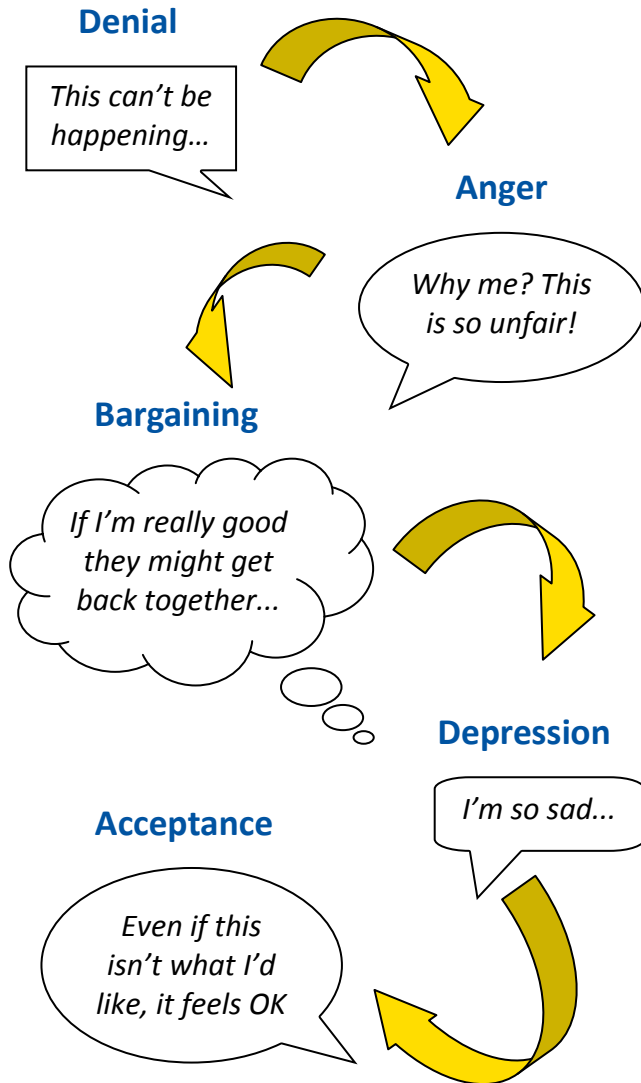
Denial

This can't be happening…

Anger

Why me? This is so unfair!

Bargaining

If I'm really good they might get back together...

Depression

I'm so sad...

Acceptance

Even if this isn't what I'd like, it feels OK